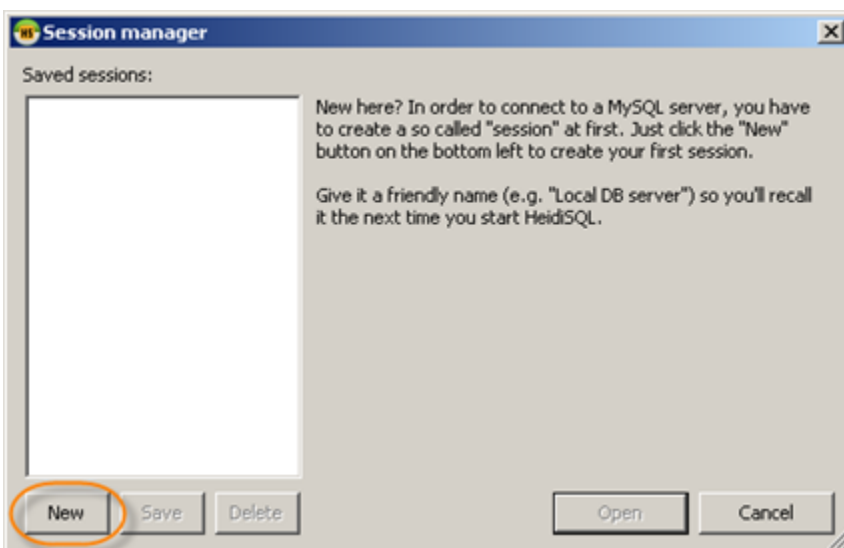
Session manager

Saved sessions:

New here? In order to connect to a MySQL server, you have to create a so called "session" at first. Just click the "New" button on the bottom left to create your first session.

Give it a friendly name (e.g. "Local DB server") so you'll recall it the next time you start HeidiSQL.

New

Save

Delete

Open

Cancel